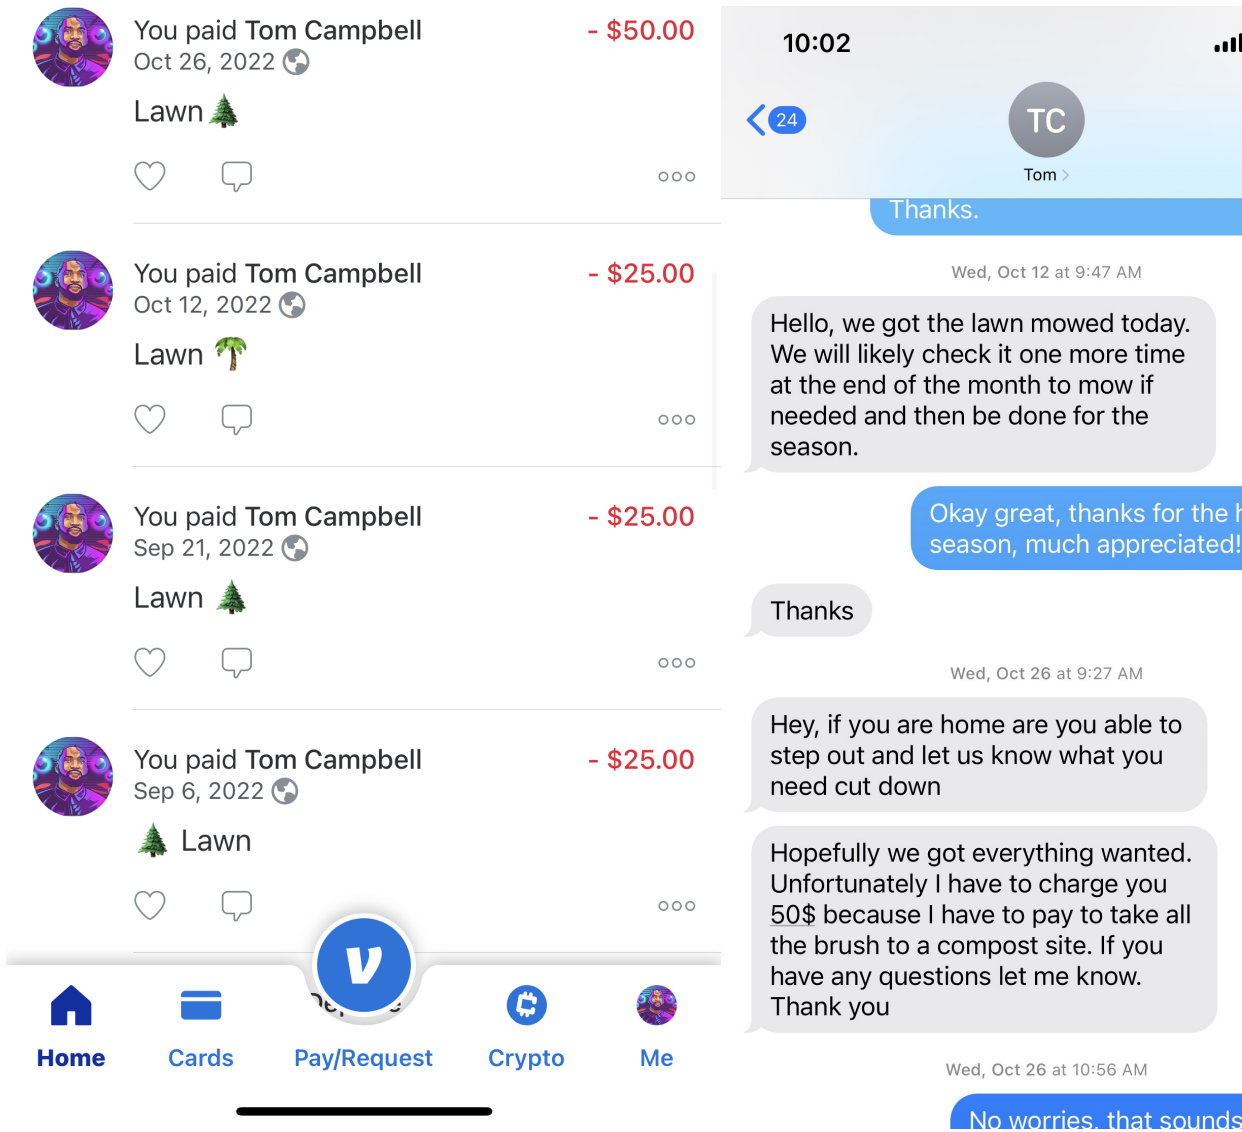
You paid Tom Campbell
- $50.00
Oct 26, 2022

Lawn 🌲

You paid Tom Campbell
- $25.00
Oct 12, 2022

Lawn 🌴

You paid Tom Campbell
- $25.00
Sep 21, 2022

Lawn 🌲

You paid Tom Campbell
- $25.00
Sep 6, 2022

🌲 Lawn

Home
Cards
Pay/Request
Crypto
Me

10:02

24
TC
Tom

Thanks.

Wed, Oct 12 at 9:47 AM

Hello, we got the lawn mowed today. We will likely check it one more time at the end of the month to mow if needed and then be done for the season.

Okay great, thanks for the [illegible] season, much appreciated!

Thanks

Wed, Oct 26 at 9:27 AM

Hey, if you are home are you able to step out and let us know what you need cut down

Hopefully we got everything wanted. Unfortunately I have to charge you 50$ because I have to pay to take all the brush to a compost site. If you have any questions let me know. Thank you

Wed, Oct 26 at 10:56 AM

No worries, that sounds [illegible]